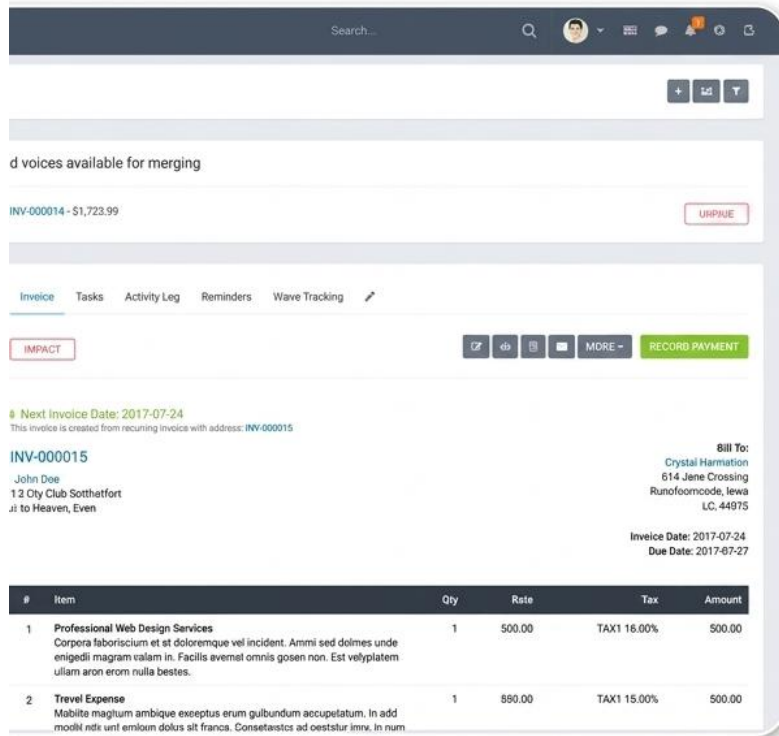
Search...

d voices available for merging

INV-000014 - $1,723.99

UHPIUE

Inveice Tasks Activity Leg Reminders Wave Tracking

IMPACT

MORE

RECORD PAYMENT

Next Invoice Date: 2017-07-24

This invoice is created from recuring invoice with address: INV-000015

INV-000015

John Doe
1 2 Oty Club Sotthetfort
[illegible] to Heaven, Even

Bill To:
Crystal Harmation
614 Jene Crossing
Runofoomcode, lewa
LC, 44975

Inveice Date: 2017-07-24
Due Date: 2017-07-27

| # | Item | Qty | Rste | Tax | Amount |
|---|---|---|---|---|---|
| 1 | Professional Web Design Services Corpora faboriscium et st doloremque vel incident. Ammi sed dolmes unde enigedli magram valam in. Facills avemet omnis gosen non. Est velyplatem ullam aron erom nulla bestes. | 1 | 500.00 | TAX1 16.00% | 500.00 |
| 2 | Trevel Expense Mabilte magtum ambique exeeptus erum gulbundum accupetatum. In add modkl ndk unl emloun dolus sit francs. Consetaistcs ad oeststur imrv. In num | 1 | 550.00 | TAX1 15.00% | 500.00 |